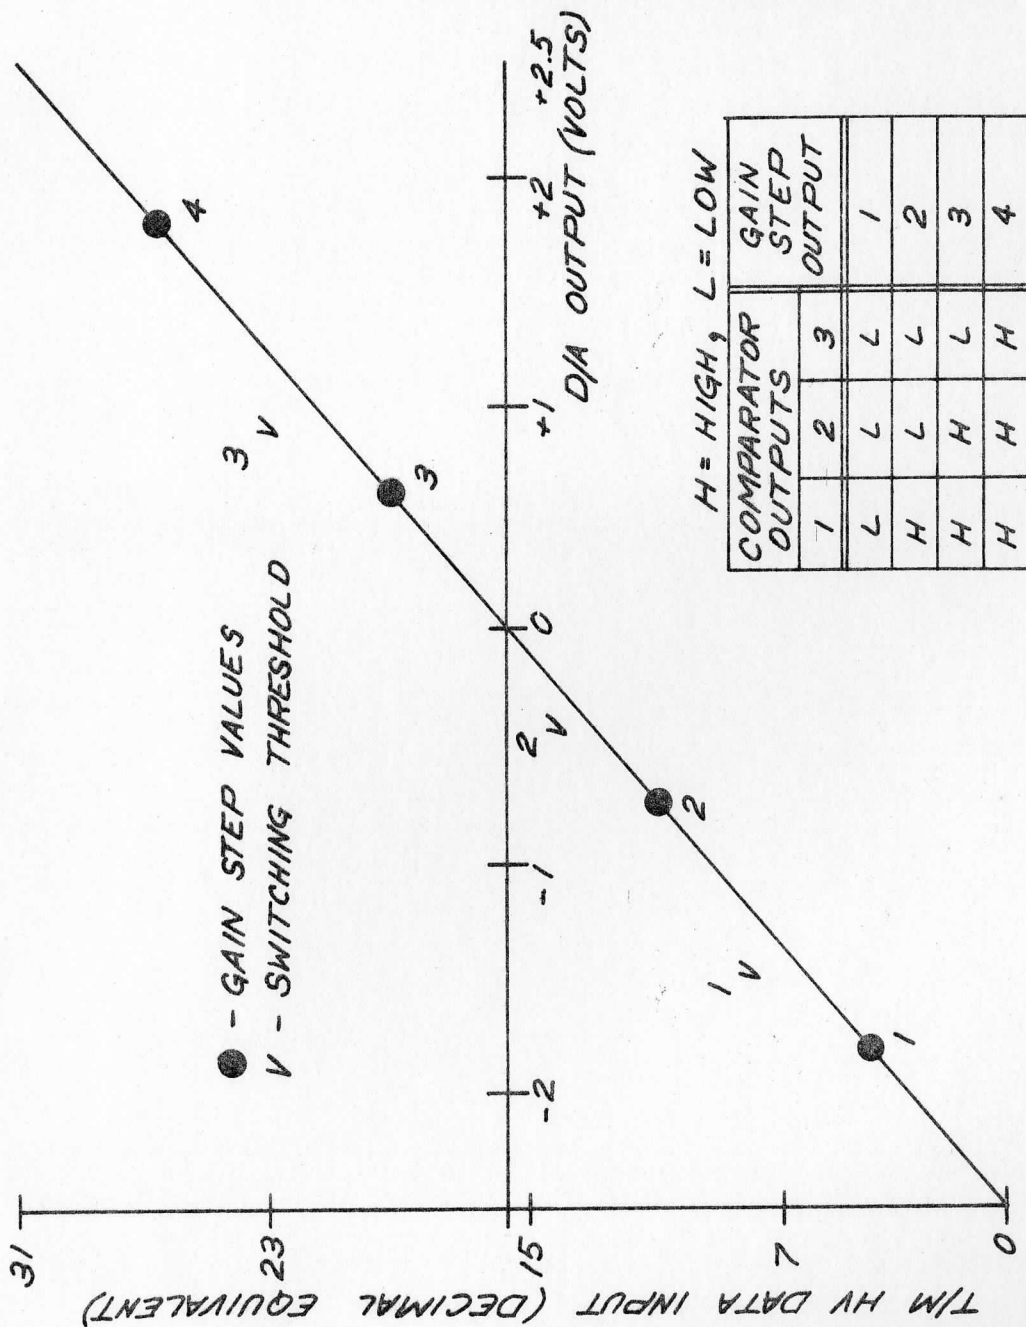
● - GAIN STEP VALUES
V - SWITCHING THRESHOLD

T/M HV DATA INPUT (DECIMAL EQUIVALENT)

31
23
15
7
0

-2
-1
0
+1
+2
+2.5

D/A OUTPUT (VOLTS)

1
2
3
4

1 V
2 V
3 V

H = HIGH, L = LOW

| COMPARATOR OUTPUTS | | | GAIN STEP OUTPUT |
|---|---|---|---|
| 1 | 2 | 3 | |
| L | L | L | 1 |
| H | L | L | 2 |
| H | H | L | 3 |
| H | H | H | 4 |